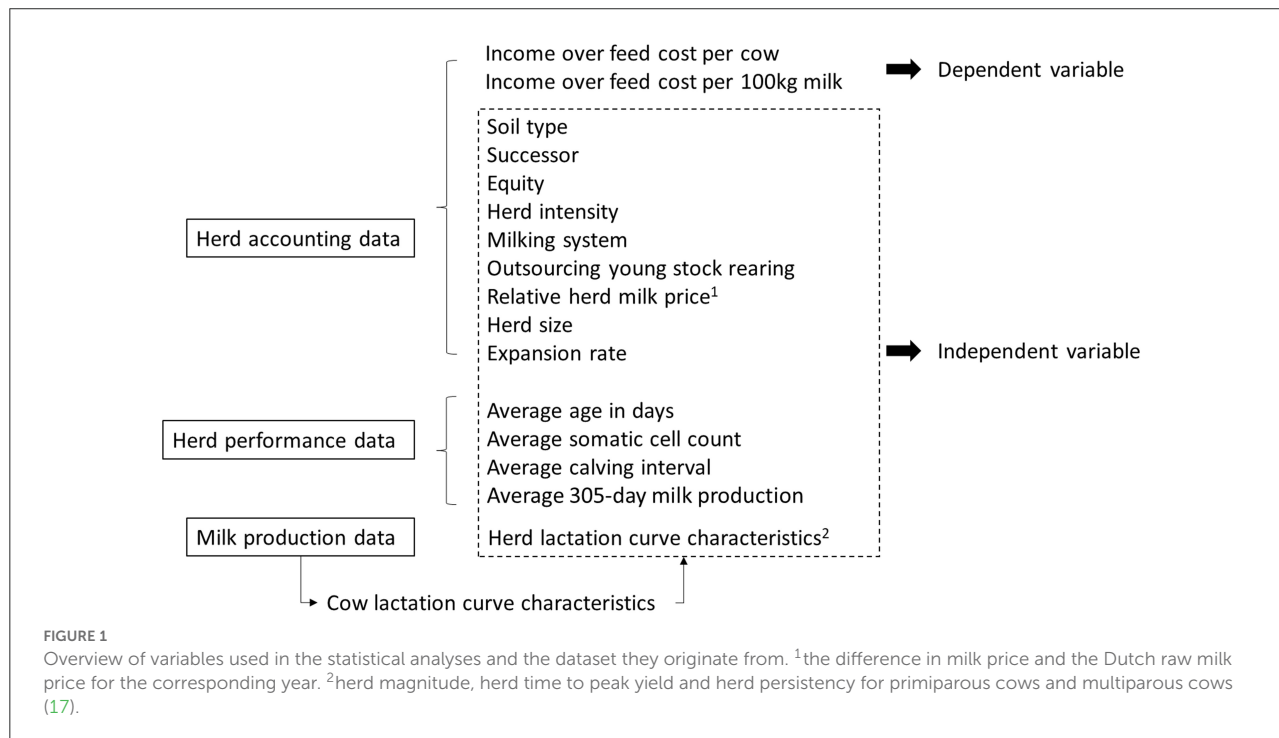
Income over feed cost per cow
Income over feed cost per 100kg milk

Dependent variable

Soil type
Successor
Equity
Herd intensity
Milking system
Outsourcing young stock rearing
Relative herd milk price$^1$
Herd size
Expansion rate

Independent variable

Herd accounting data

Average age in days
Average somatic cell count
Average calving interval
Average 305-day milk production

Herd performance data

Milk production data

Herd lactation curve characteristics$^2$

Cow lactation curve characteristics

FIGURE 1
Overview of variables used in the statistical analyses and the dataset they originate from. $^1$the difference in milk price and the Dutch raw milk price for the corresponding year. $^2$herd magnitude, herd time to peak yield and herd persistency for primiparous cows and multiparous cows (17).